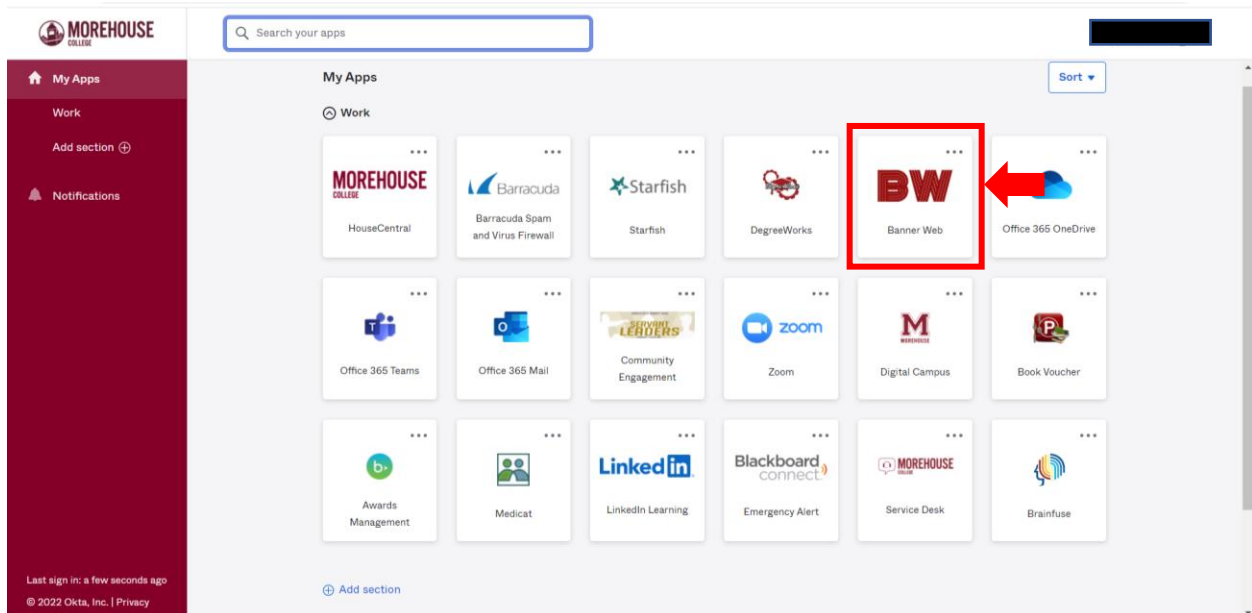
MOREHOUSE COLLEGE

Search your apps

My Apps
Work
Add section
Notifications

Last sign in: a few seconds ago
© 2022 Okta, Inc. | Privacy

My Apps
Sort
Work

MOREHOUSE COLLEGE
HouseCentral

Barracuda
Barracuda Spam and Virus Firewall

Starfish
Starfish

DegreeWorks

BW
Banner Web

Office 365 OneDrive

Office 365 Teams

Office 365 Mail

SERVANT LEADERS
Community Engagement

zoom
Zoom

M MOREHOUSE
Digital Campus

Book Voucher

Awards Management

Medicat

LinkedIn
LinkedIn Learning

Blackboard connect
Emergency Alert

MOREHOUSE COLLEGE
Service Desk

Brainfuse

Add section